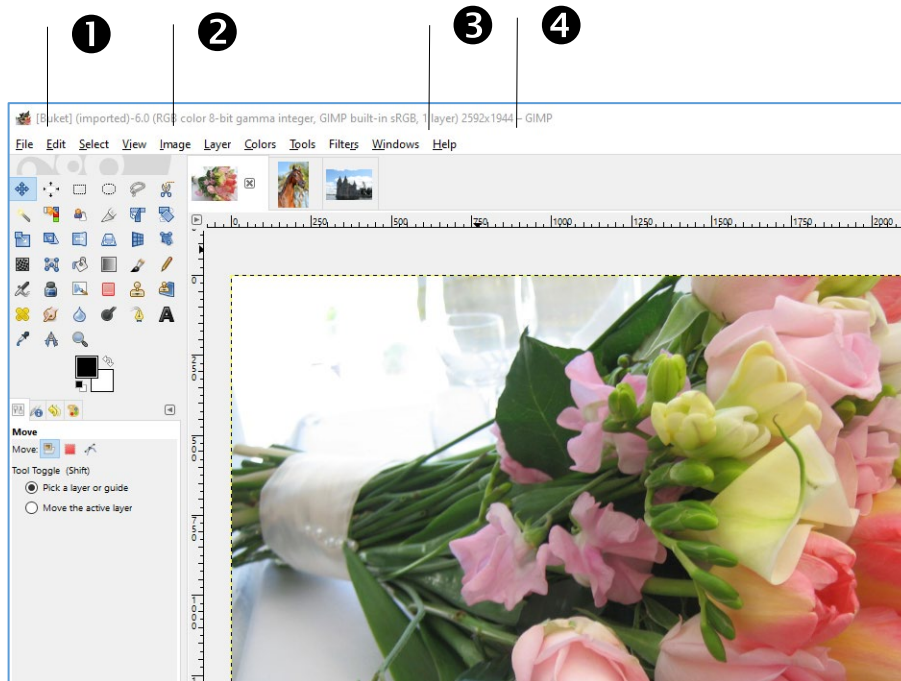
❶ ❷ ❸ ❹

[Buket] (imported)-6.0 (RGB color 8-bit gamma integer, GIMP built-in sRGB, 1 layer) 2592x1944 – GIMP

File Edit Select View Image Layer Colors Tools Filters Windows Help

250 500 750 1000 1250 1500 1750 2000

Move
Move:
Tool Toggle (Shift)
Pick a layer or guide
Move the active layer